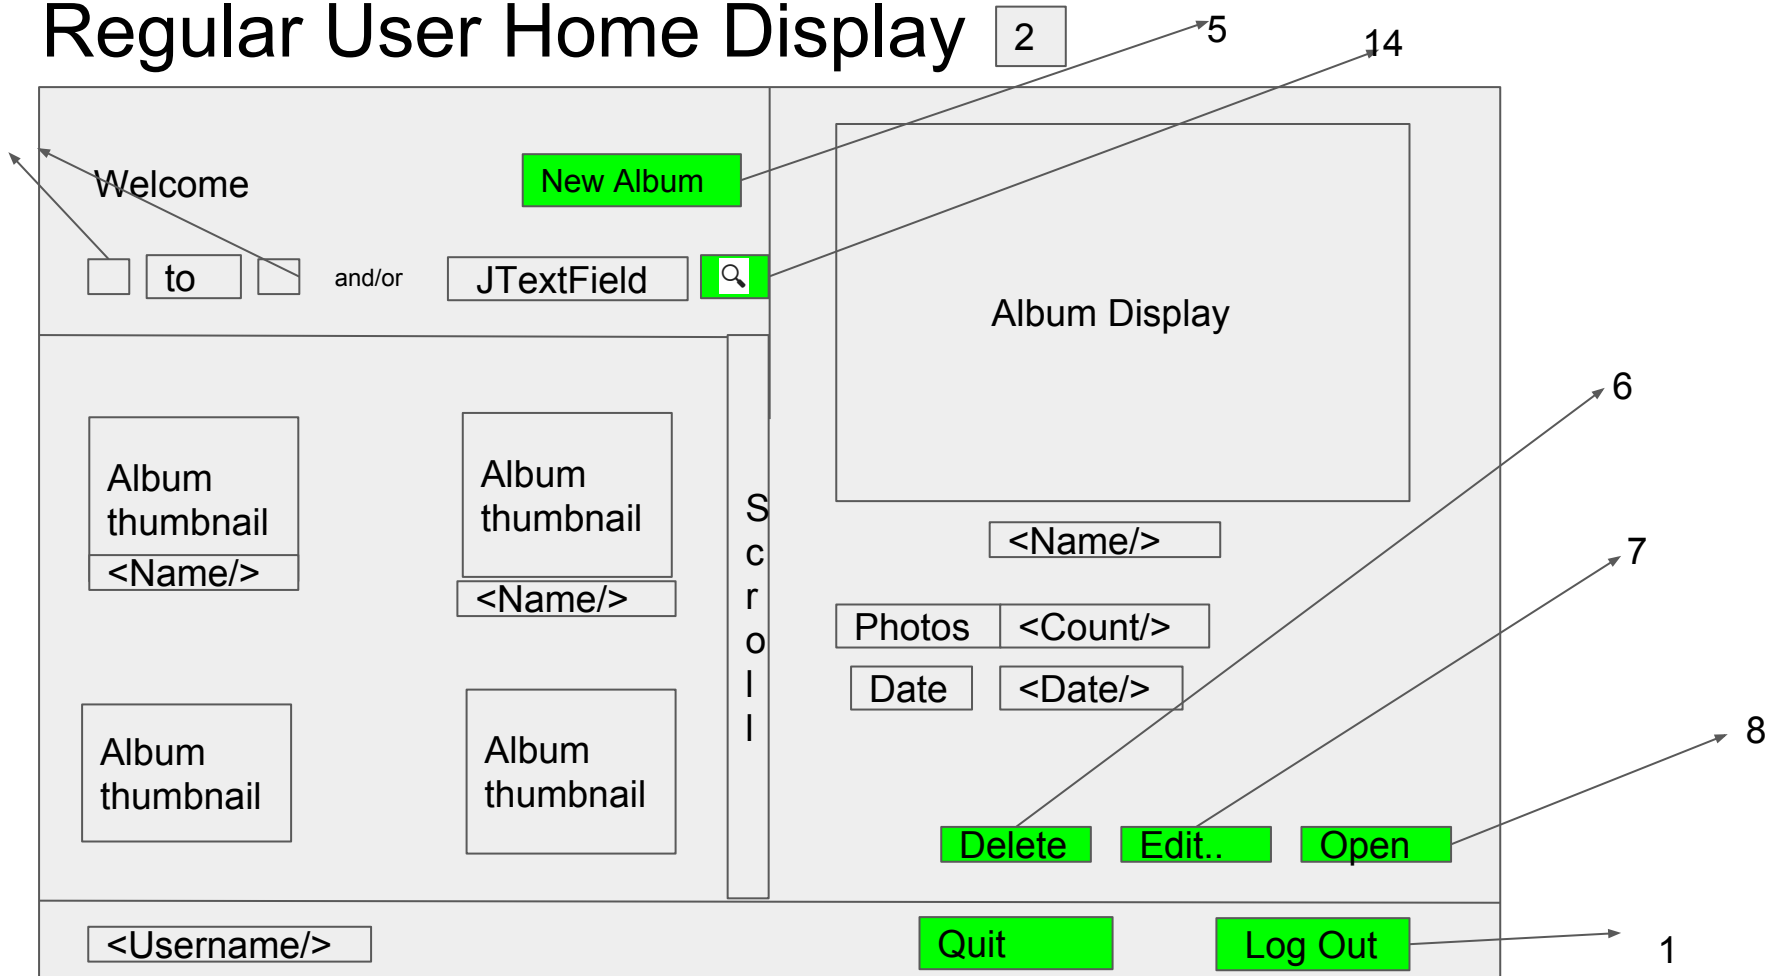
Regular User Home Display 2

5

14

Welcome

New Album

to

and/or

JTextField

Album Display

<Name/>

Album thumbnail

<Name/>

Album thumbnail

<Name/>

S c r o l l

Photos <Count/>

Date <Date/>

Album thumbnail

Album thumbnail

6

7

8

Delete

Edit..

Open

<Username/>

Quit

Log Out

1